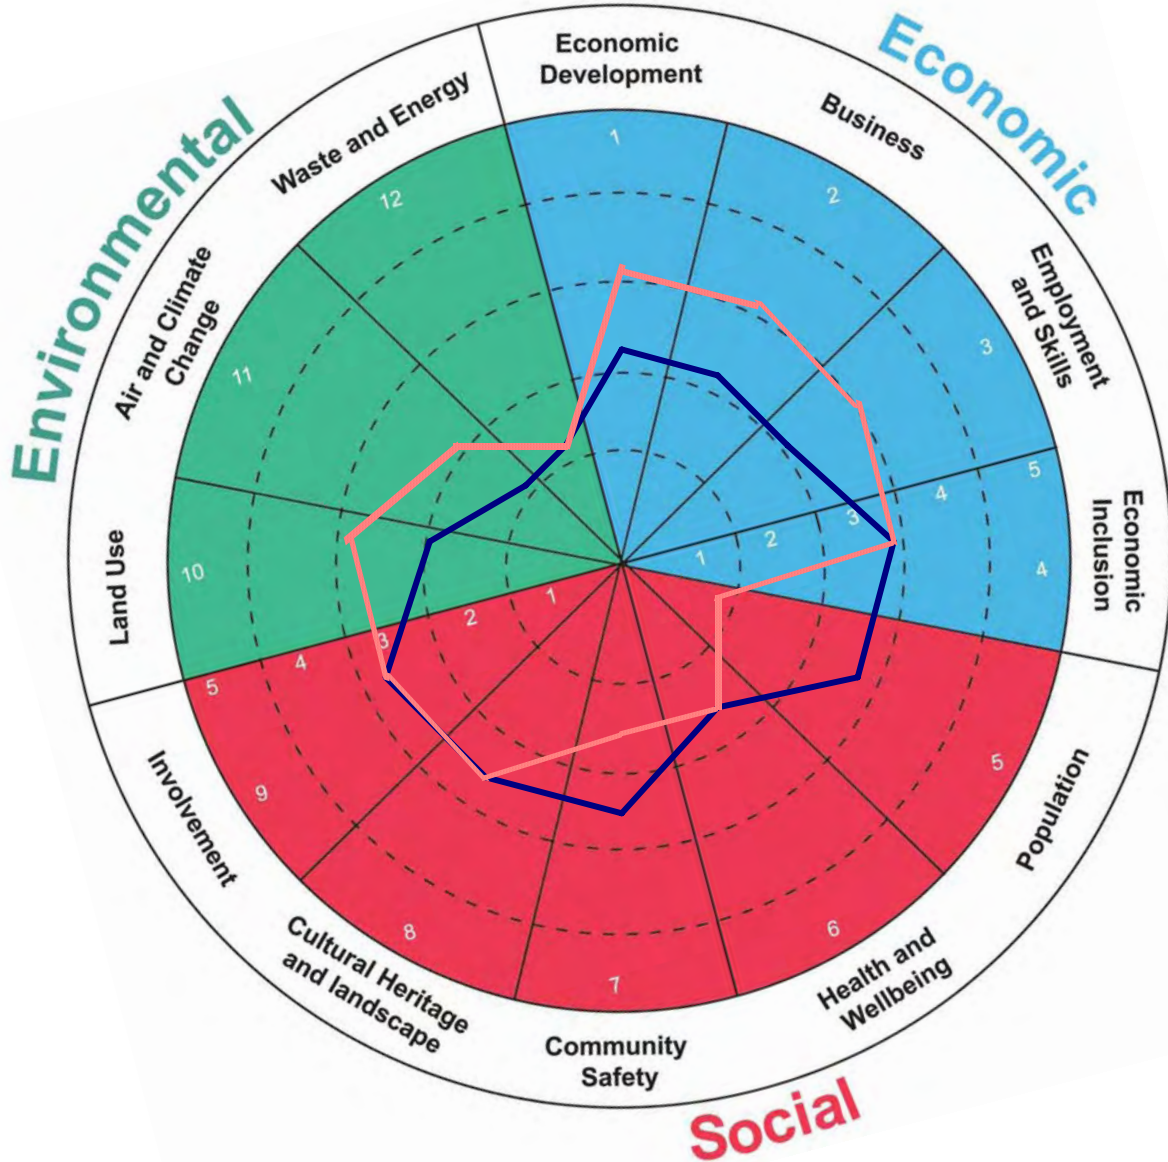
Economic

Environmental

Social

Economic Development

Business

Employment and Skills

Economic Inclusion

Population

Health and Wellbeing

Community Safety

Cultural Heritage and landscape

Involvement

Land Use

Air and Climate Change

Waste and Energy

1

2

3

4

5

6

7

8

9

10

11

12

1

2

3

4

5

1

2

3

4

5